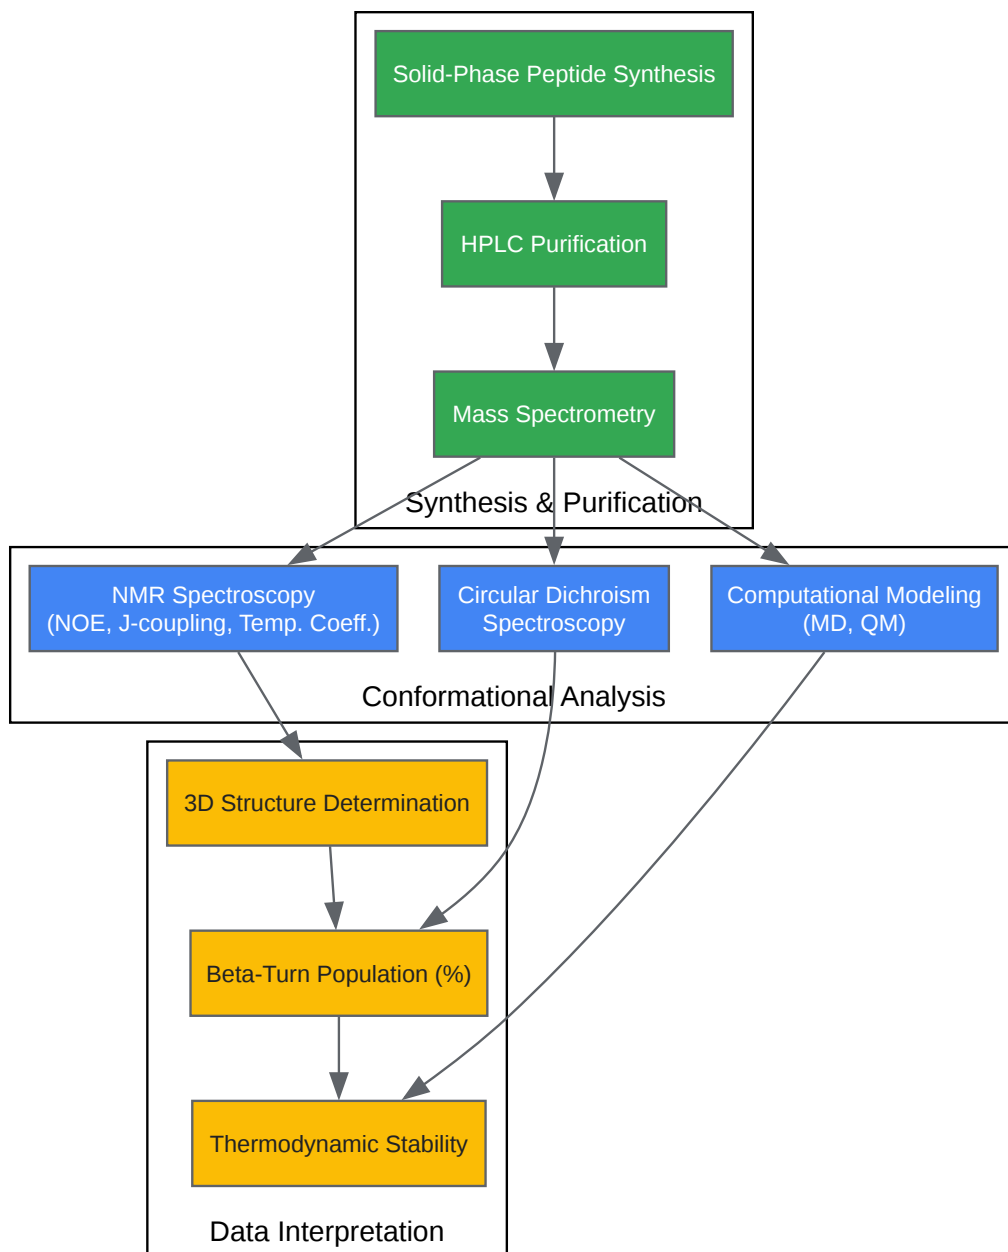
Solid-Phase Peptide Synthesis

HPLC Purification

Mass Spectrometry

Synthesis & Purification

NMR Spectroscopy
(NOE, J-coupling, Temp. Coeff.)

Circular Dichroism
Spectroscopy

Computational Modeling
(MD, QM)

Conformational Analysis

3D Structure Determination

Beta-Turn Population (%)

Thermodynamic Stability

Data Interpretation